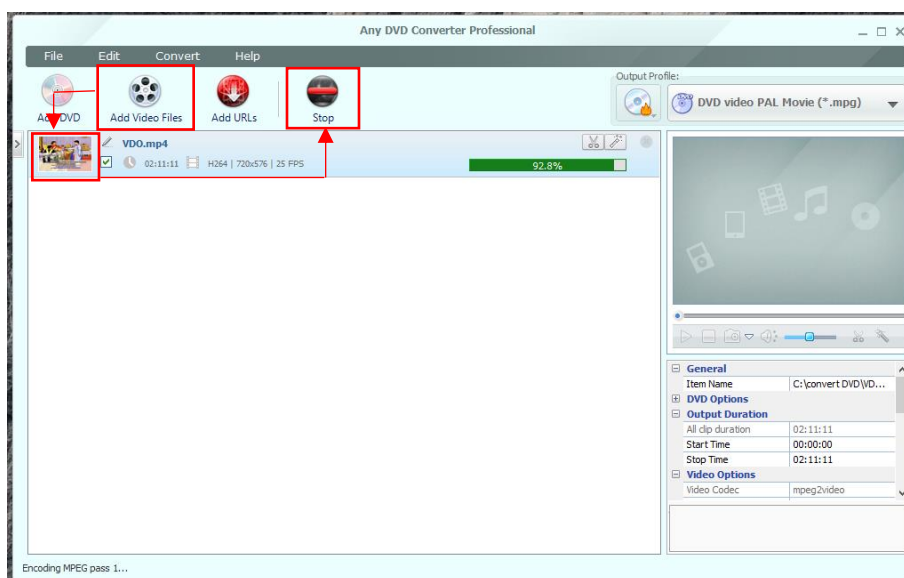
Any DVD Converter Professional

File Edit Convert Help

Add DVD
Add Video Files
Add URLs
Stop

Output Profile:
DVD video PAL Movie (*.mpg)

VDO.mp4
02:11:11 H264 | 720x576 | 25 FPS
92.8%

| General | |
|---|---|
| Item Name | C:\convert DVD\VD... |
| DVD Options | |
| Output Duration | |
| All clip duration | 02:11:11 |
| Start Time | 00:00:00 |
| Stop Time | 02:11:11 |
| Video Options | |
| Video Codec | mpeg2video |

Encoding MPEG pass 1...